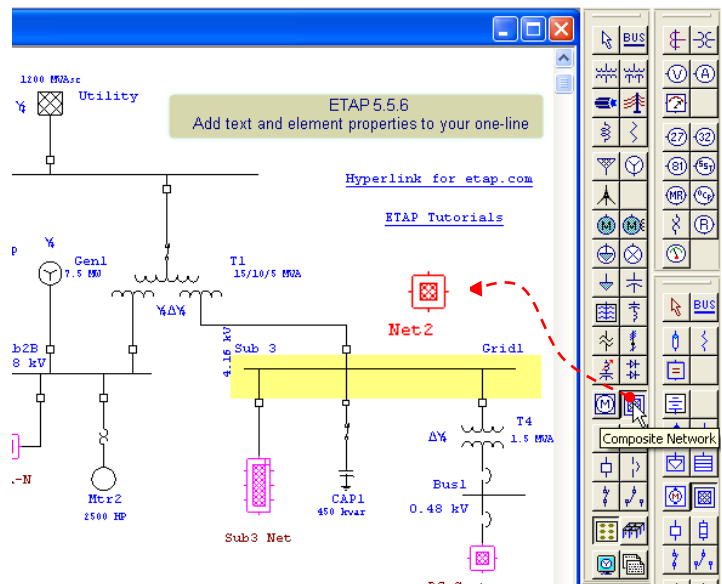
1200 MVAsc
Utility

ETAP 5.5.6
Add text and element properties to your one-line

Hyperlink for etap.com

ETAP Tutorials

Gen1
7.5 MW

T1
15/10/5 MVA

Net2

b2B
8 kV

Sub 3
4.16 kV

Grid1

T4
1.5 MVA

Mtr2
2500 HP

CAP1
450 kvar

Bus1
0.48 kV

Sub3 Net

BUS

BUS

MR

R

Composite Network